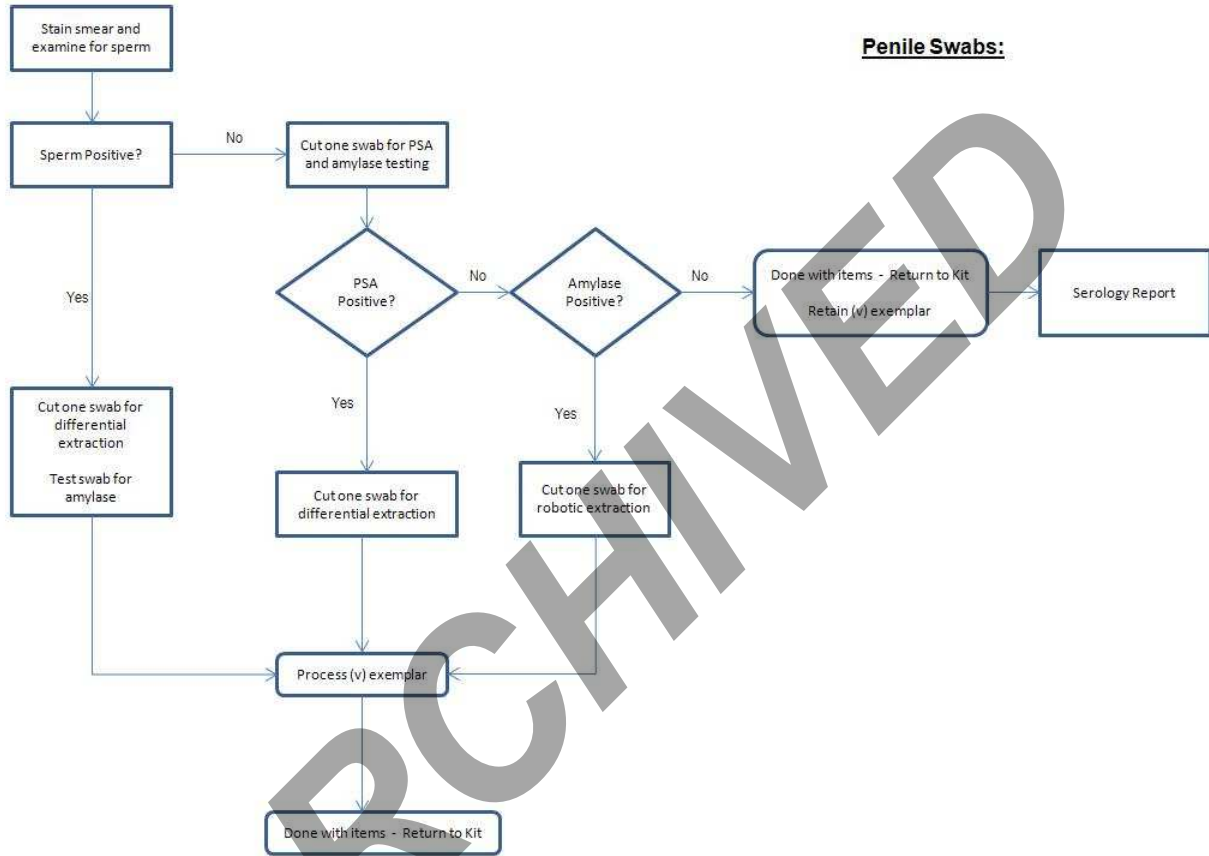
Penile Swabs:

Stain smear and examine for sperm

Sperm Positive?

No

Cut one swab for PSA and amylase testing

PSA Positive?

No

Amylase Positive?

No

Done with items - Return to Kit

Retain (v) exemplar

Serology Report

Yes

Cut one swab for differential extraction

Test swab for amylase

Yes

Cut one swab for differential extraction

Yes

Cut one swab for robotic extraction

Process (v) exemplar

Done with items - Return to Kit

RCHIVED